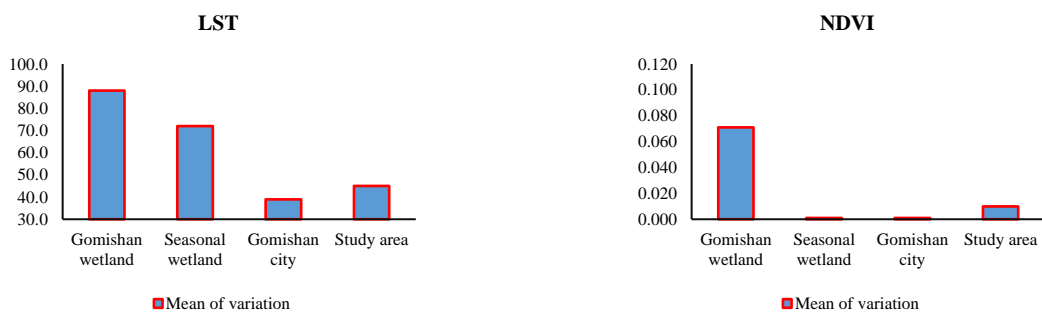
LST

100.0
90.0
80.0
70.0
60.0
50.0
40.0
30.0

Gomishan wetland
Seasonal wetland
Gomishan city
Study area

Mean of variation

NDVI

0.120
0.100
0.080
0.060
0.040
0.020
0.000

Gomishan wetland
Seasonal wetland
Gomishan city
Study area

Mean of variation